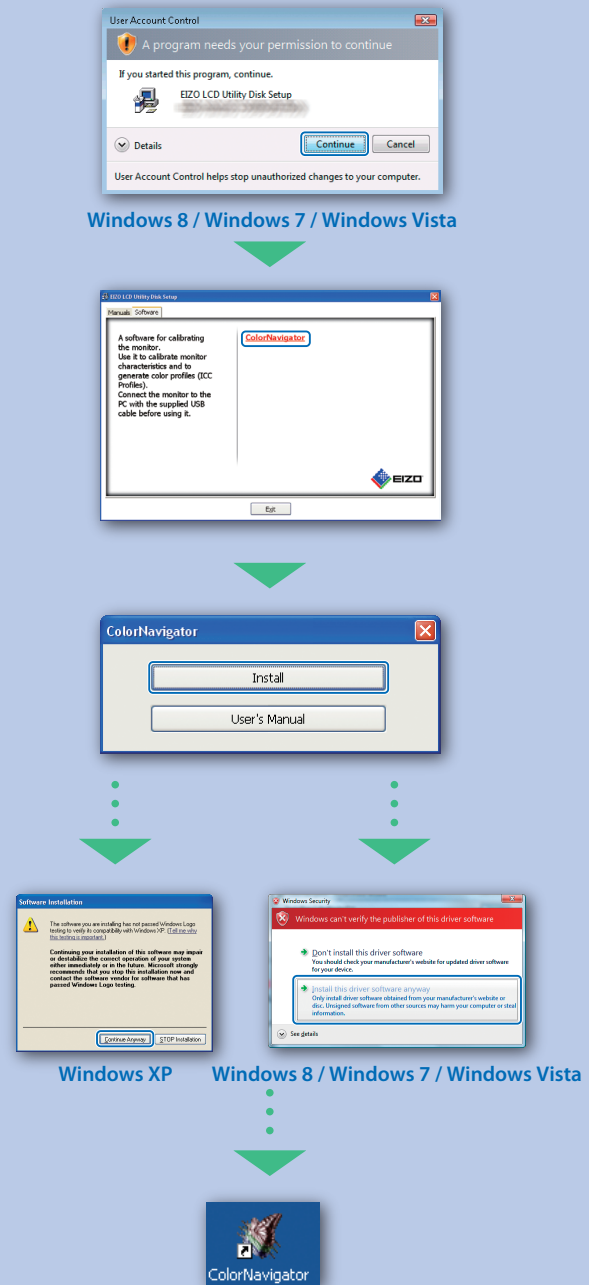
User Account Control

A program needs your permission to continue

If you started this program, continue.

EIZO LCD Utility Disk Setup

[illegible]

Details

Continue

Cancel

User Account Control helps stop unauthorized changes to your computer.

Windows 8 / Windows 7 / Windows Vista

EIZO LCD Utility Disk Setup

Manuals

Software

A software for calibrating the monitor. Use it to calibrate monitor characteristics and to generate color profiles (ICC Profiles). Connect the monitor to the PC with the supplied USB cable before using it.

ColorNavigator

EIZO

Exit

ColorNavigator

Install

User's Manual

Software Installation

The software you are installing has not passed Windows Logo testing to verify its compatibility with Windows XP. (Tell me why this testing is important.)

Continuing your installation of this software may impair or destabilize the correct operation of your system either immediately or in the future. Microsoft strongly recommends that you stop this installation now and contact the software vendor for software that has passed Windows Logo testing.

Continue Anyway

STOP Installation

Windows Security

Windows can't verify the publisher of this driver software

Don't install this driver software

You should check your manufacturer's website for updated driver software for your device.

Install this driver software anyway

Only install driver software obtained from your manufacturer's website or disc. Unsigned software from other sources may harm your computer or steal information.

See details

Windows XP

Windows 8 / Windows 7 / Windows Vista

ColorNavigator